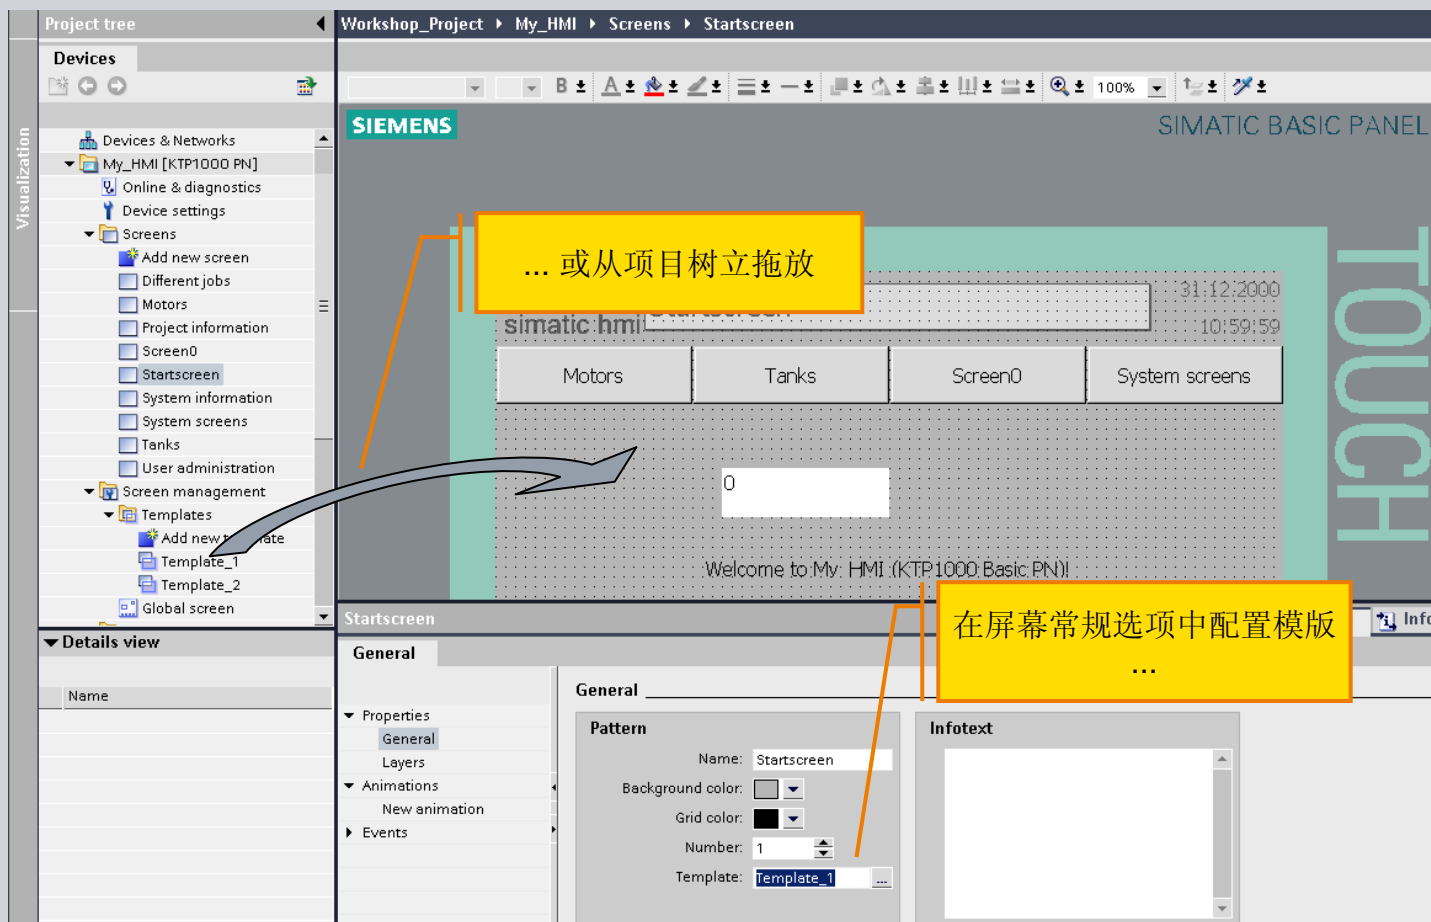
Visualization

Project tree

Devices

Devices & Networks
My_HMI [KTP1000 PN]
Online & diagnostics
Device settings
Screens
Add new screen
Different jobs
Motors
Project information
Screen0
Startscreen
System information
System screens
Tanks
User administration
Screen management
Templates
Add new t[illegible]ate
Template_1
Template_2
Global screen

Details view

Name

Workshop_Project ▸ My_HMI ▸ Screens ▸ Startscreen

B 100%

SIEMENS

SIMATIC BASIC PANEL

TOUCH

... 或从项目树立拖放

simatic hmi

31.12.2000
10:59:59

Motors | Tanks | Screen0 | System screens

0

Welcome to My HMI (KTP1000 Basic PN)!

Startscreen

Info

General

在屏幕常规选项中配置模版 ...

Properties
General
Layers
Animations
New animation
Events

General

Pattern

Name: Startscreen
Background color:
Grid color:
Number: 1
Template: Template_1

Infotext